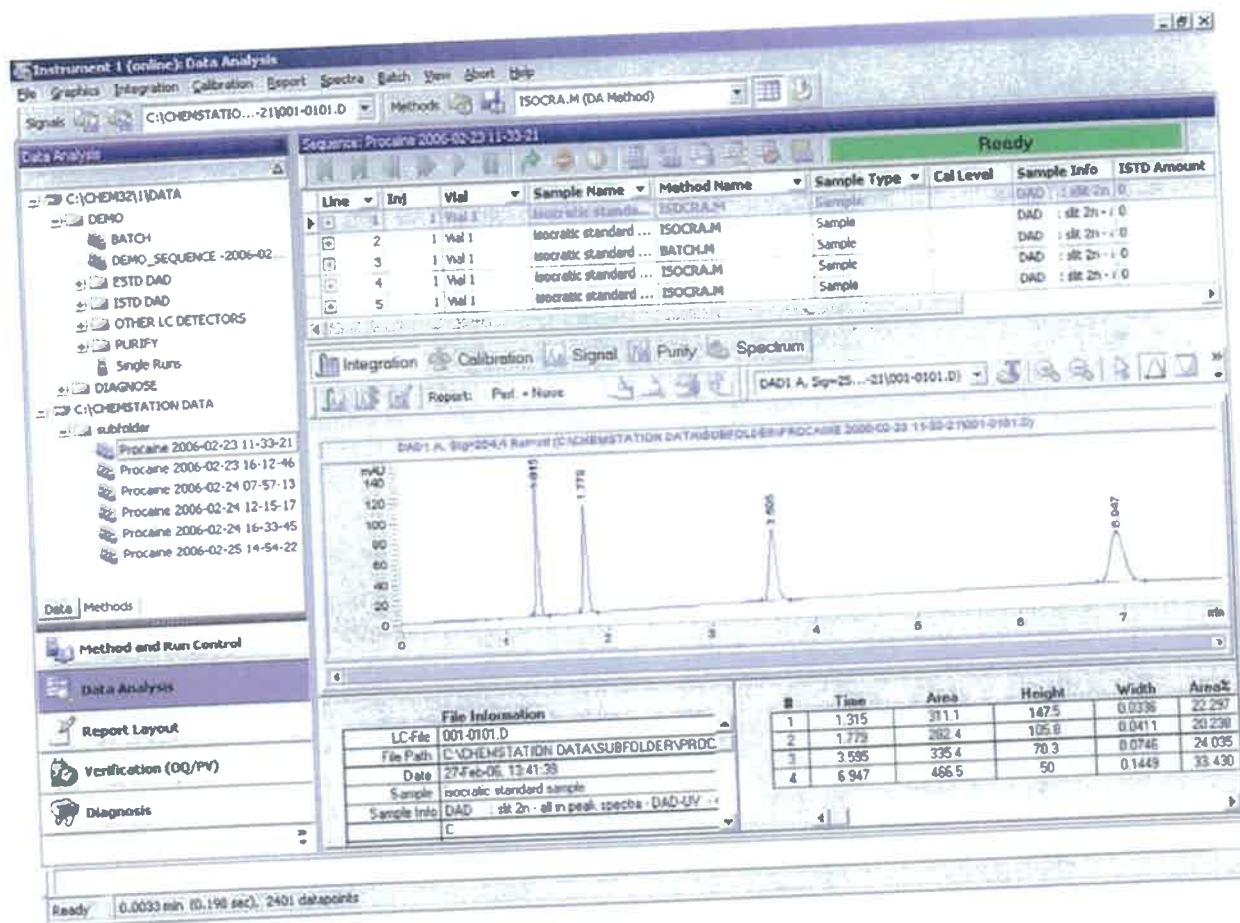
Instrument 1 (online): Data Analysis

File Graphics Integration Calibration Report Spectra Batch View Abort Help

Signals C:\CHEMSTATIO...-21\001-0101.D Methods ISOCRA.M (DA Method)

Data Analysis

C:\CHEM32\1\DATA
DEMO
BATCH
DEMO_SEQUENCE -2006-02...
ESTD DAD
ISTD DAD
OTHER LC DETECTORS
PURIFY
Single Runs
DIAGNOSE
C:\CHEMSTATION DATA
subfolder
Procaine 2006-02-23 11-33-21
Procaine 2006-02-23 16-12-46
Procaine 2006-02-24 07-57-13
Procaine 2006-02-24 12-15-17
Procaine 2006-02-24 16-33-45
Procaine 2006-02-25 14-54-22

Data | Methods

Method and Run Control
Data Analysis
Report Layout
Verification (OQ/PV)
Diagnosis

Sequence: Procaine 2006-02-23 11-33-21

Ready

| Line | Inj | Vial | Sample Name | Method Name | Sample Type | Cal Level | Sample Info | ISTD Amount |
|---|---|---|---|---|---|---|---|---|
| 1 | 1 | Vial 1 | isocratic standa... | ISOCRA.M | Sample | | DAD : slit 2n | 0 |
| 2 | 1 | Vial 1 | isocratic standard ... | ISOCRA.M | Sample | | DAD : slit 2n - i | 0 |
| 3 | 1 | Vial 1 | isocratic standard ... | BATCH.M | Sample | | DAD : slit 2n - i | 0 |
| 4 | 1 | Vial 1 | isocratic standard ... | ISOCRA.M | Sample | | DAD : slit 2n - i | 0 |
| 5 | 1 | Vial 1 | isocratic standard ... | ISOCRA.M | Sample | | | |

Integration Calibration Signal Purity Spectrum

Report: Perf. + Noise

DAD1 A, Sig=25...-21\001-0101.D)

DAD1 A, Sig=254,4 Ref=off (C:\CHEMSTATION DATA\SUBFOLDER\PROCAINE 2006-02-23 11-33-21\001-0101.D)

mAU
140
120
100
80
60
40
20
0

1.315
1.779
3.595
6.947

0 1 2 3 4 5 6 7 min

File Information

| | |
|---|---|
| LC-File | 001-0101.D |
| File Path | C:\CHEMSTATION DATA\SUBFOLDER\PROC |
| Date | 27-Feb-06, 13:41:38 |
| Sample | isocratic standard sample |
| Sample Info | DAD : slit 2n - all in peak spectra - DAD-UV - |
| | C |

| # | Time | Area | Height | Width | Area% |
|---|---|---|---|---|---|
| 1 | 1.315 | 311.1 | 147.5 | 0.0336 | 22.297 |
| 2 | 1.779 | 282.4 | 105.8 | 0.0411 | 20.238 |
| 3 | 3.595 | 335.4 | 70.3 | 0.0746 | 24.035 |
| 4 | 6.947 | 466.5 | 50 | 0.1449 | 33.430 |

Ready 0.0033 min (0.198 sec), 2401 datapoints